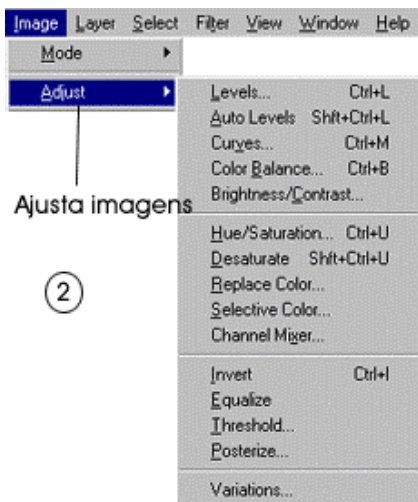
Image Layer Select Filter View Window Help

Mode

Adjust

Levels... Ctrl+L
Auto Levels Shft+Ctrl+L
Curves... Ctrl+M
Color Balance... Ctrl+B
Brightness/Contrast...

Hue/Saturation... Ctrl+U
Desaturate Shft+Ctrl+U
Replace Color...
Selective Color...
Channel Mixer...

Invert Ctrl+I
Equalize
Threshold...
Posterize...

Variations...

Ajusta imagens

2